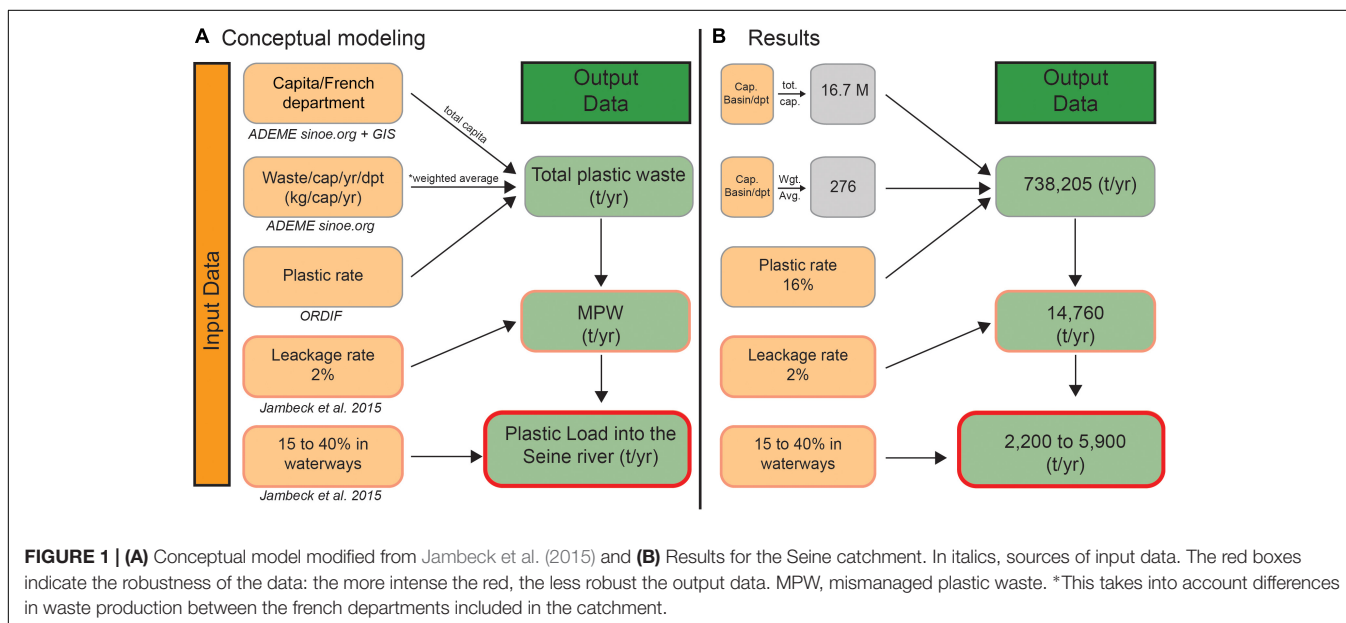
A Conceptual modeling

Input Data

Capita/French department

ADEME sinoe.org + GIS

total capita

Output Data

Waste/cap/yr/dpt (kg/cap/yr)

*weighted average

Total plastic waste (t/yr)

ADEME sinoe.org

Plastic rate

ORDIF

MPW (t/yr)

Leackage rate 2%

Jambeck et al. 2015

15 to 40% in waterways

Plastic Load into the Seine river (t/yr)

Jambeck et al. 2015

B Results

Cap. Basin/dpt

tot. cap.

16.7 M

Output Data

Cap. Basin/dpt

Wgt. Avg.

276

738,205 (t/yr)

Plastic rate 16%

14,760 (t/yr)

Leackage rate 2%

15 to 40% in waterways

2,200 to 5,900 (t/yr)

FIGURE 1 | (A) Conceptual model modified from Jambeck et al. (2015) and (B) Results for the Seine catchment. In italics, sources of input data. The red boxes indicate the robustness of the data: the more intense the red, the less robust the output data. MPW, mismanaged plastic waste. *This takes into account differences in waste production between the french departments included in the catchment.